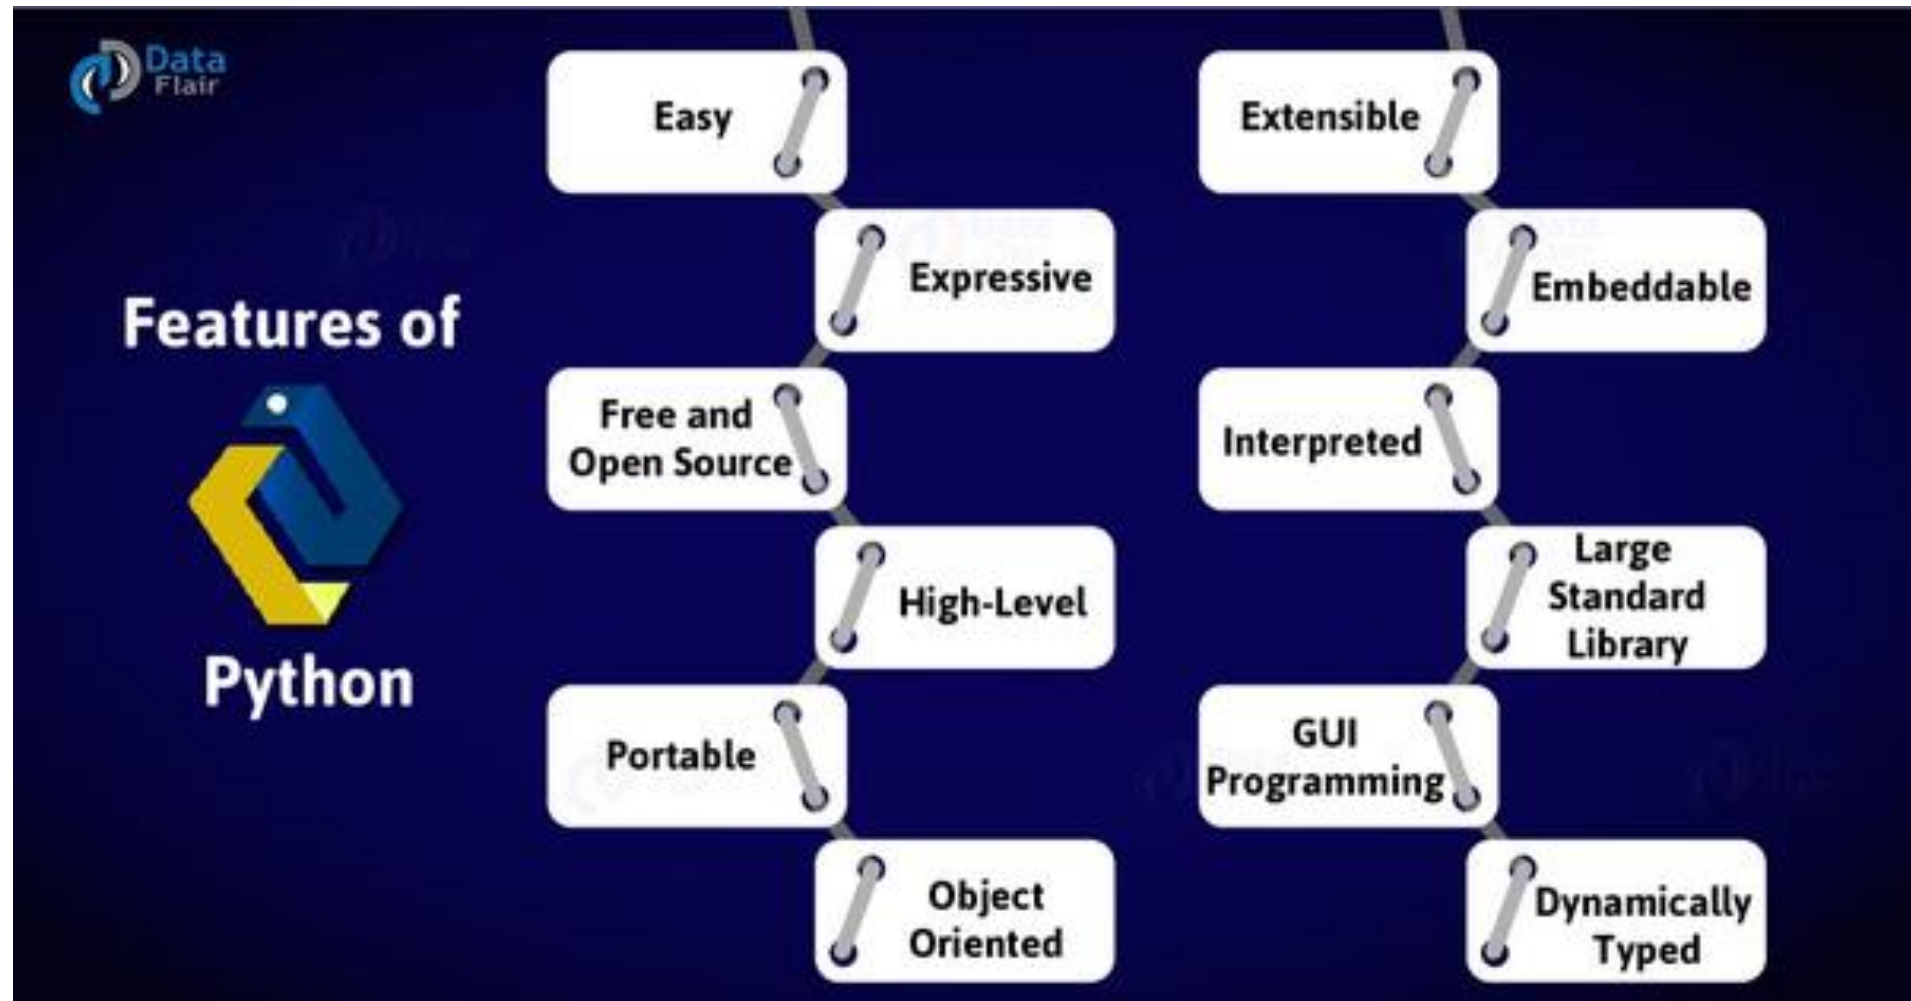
Data Flair

Features of Python

Easy

Expressive

Free and Open Source

High-Level

Portable

Object Oriented

Extensible

Embeddable

Interpreted

Large Standard Library

GUI Programming

Dynamically Typed